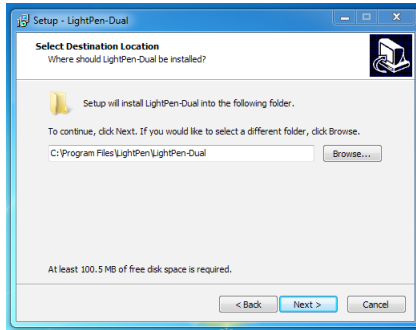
Setup - LightPen-Dual

Select Destination Location
Where should LightPen-Dual be installed?

Setup will install LightPen-Dual into the following folder.

To continue, click Next. If you would like to select a different folder, click Browse.

C:\Program Files\LightPen\LightPen-Dual

Browse...

At least 100.5 MB of free disk space is required.

< Back

Next >

Cancel